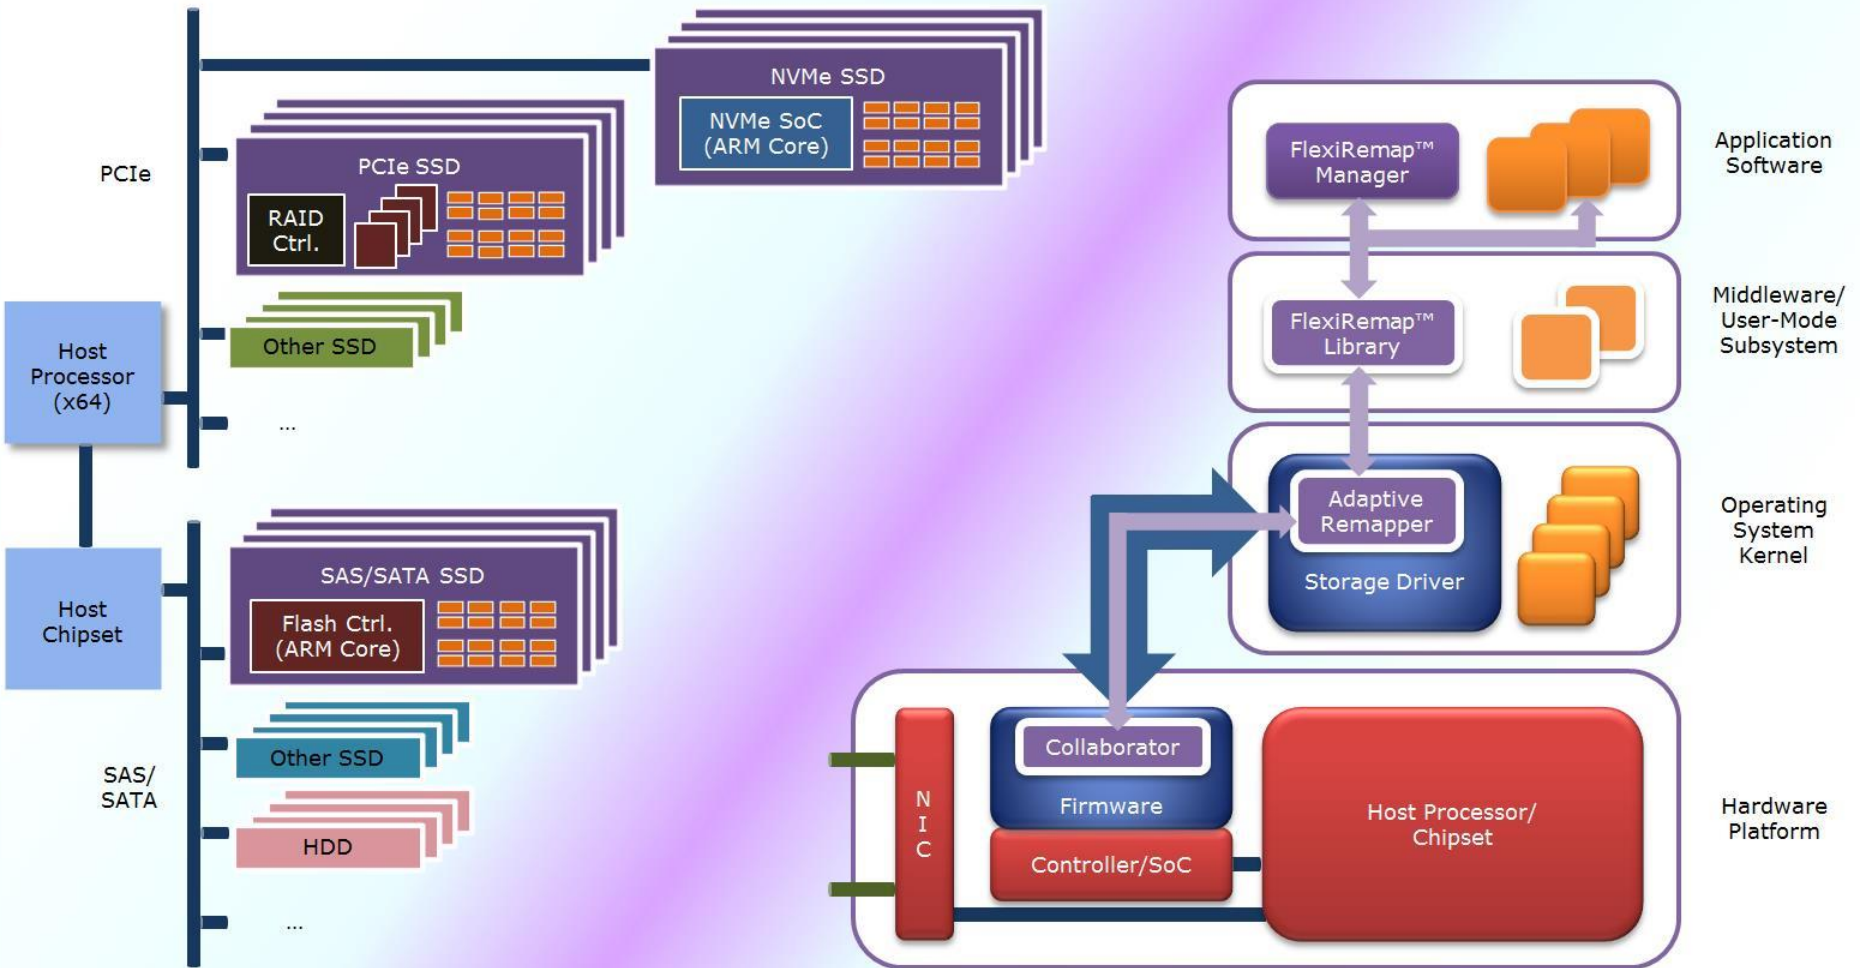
NVMe SSD

NVMe SoC (ARM Core)

PCIe

PCIe SSD

RAID Ctrl.

Other SSD

Host Processor (x64)

...

Host Chipset

SAS/SATA SSD

Flash Ctrl. (ARM Core)

Other SSD

SAS/ SATA

HDD

...

FlexiRemap™ Manager

Application Software

FlexiRemap™ Library

Middleware/ User-Mode Subsystem

Adaptive Remapper

Storage Driver

Operating System Kernel

N I C

Collaborator

Firmware

Controller/SoC

Host Processor/ Chipset

Hardware Platform